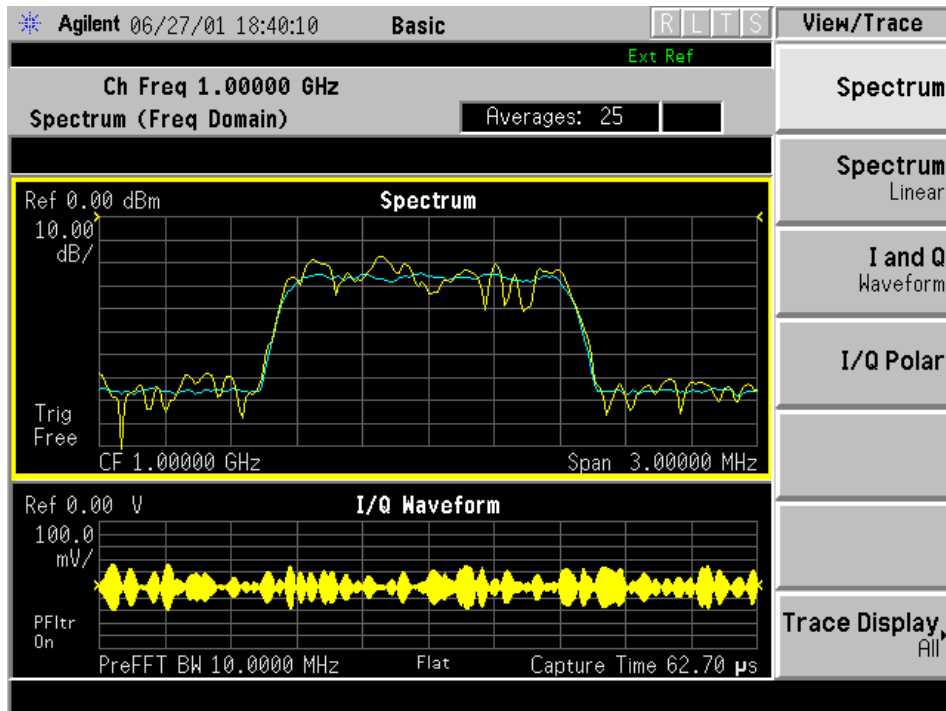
Agilent 06/27/01 18:40:10 Basic R L T S View/Trace

Ext Ref

Ch Freq 1.00000 GHz

Spectrum (Freq Domain) Averages: 25

Spectrum

Spectrum Linear

I and Q Waveform

I/Q Polar

Trace Display All

Ref 0.00 dBm Spectrum

10.00 dB/

Trig Free

CF 1.00000 GHz Span 3.00000 MHz

Ref 0.00 V I/Q Waveform

100.0 mV/

PFltr On

PreFFT BW 10.0000 MHz Flat Capture Time 62.70 μs